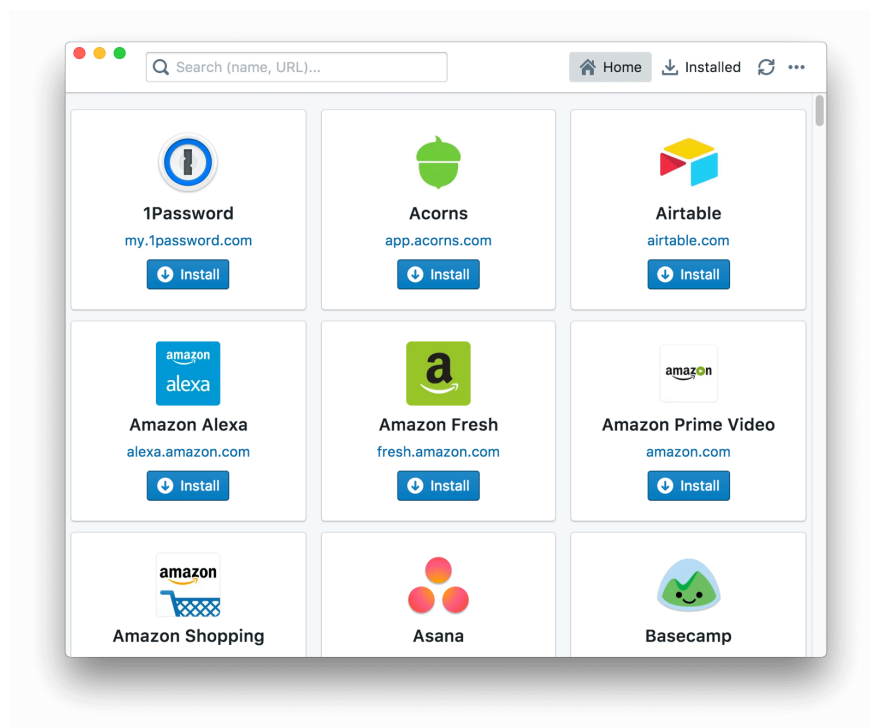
Search (name, URL)...

Home
Installed

1Password
my.1password.com
Install

Acorns
app.acorns.com
Install

Airtable
airtable.com
Install

amazon
alexa

Amazon Alexa
alexa.amazon.com
Install

a

Amazon Fresh
fresh.amazon.com
Install

amazon

Amazon Prime Video
amazon.com
Install

amazon

Amazon Shopping

Asana

Basecamp